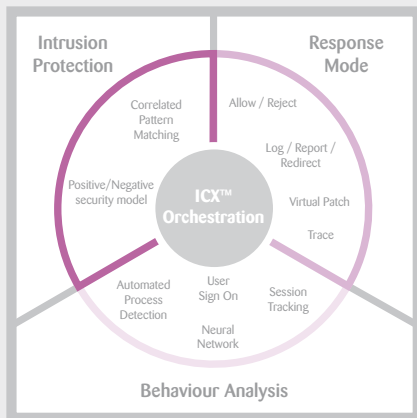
Intrusion Protection

Response Mode

Correlated Pattern Matching

Allow / Reject

Log / Report / Redirect

Positive/Negative security model

ICX™ Orchestration

Virtual Patch

Trace

Automated Process Detection

User Sign On

Session Tracking

Neural Network

Behaviour Analysis